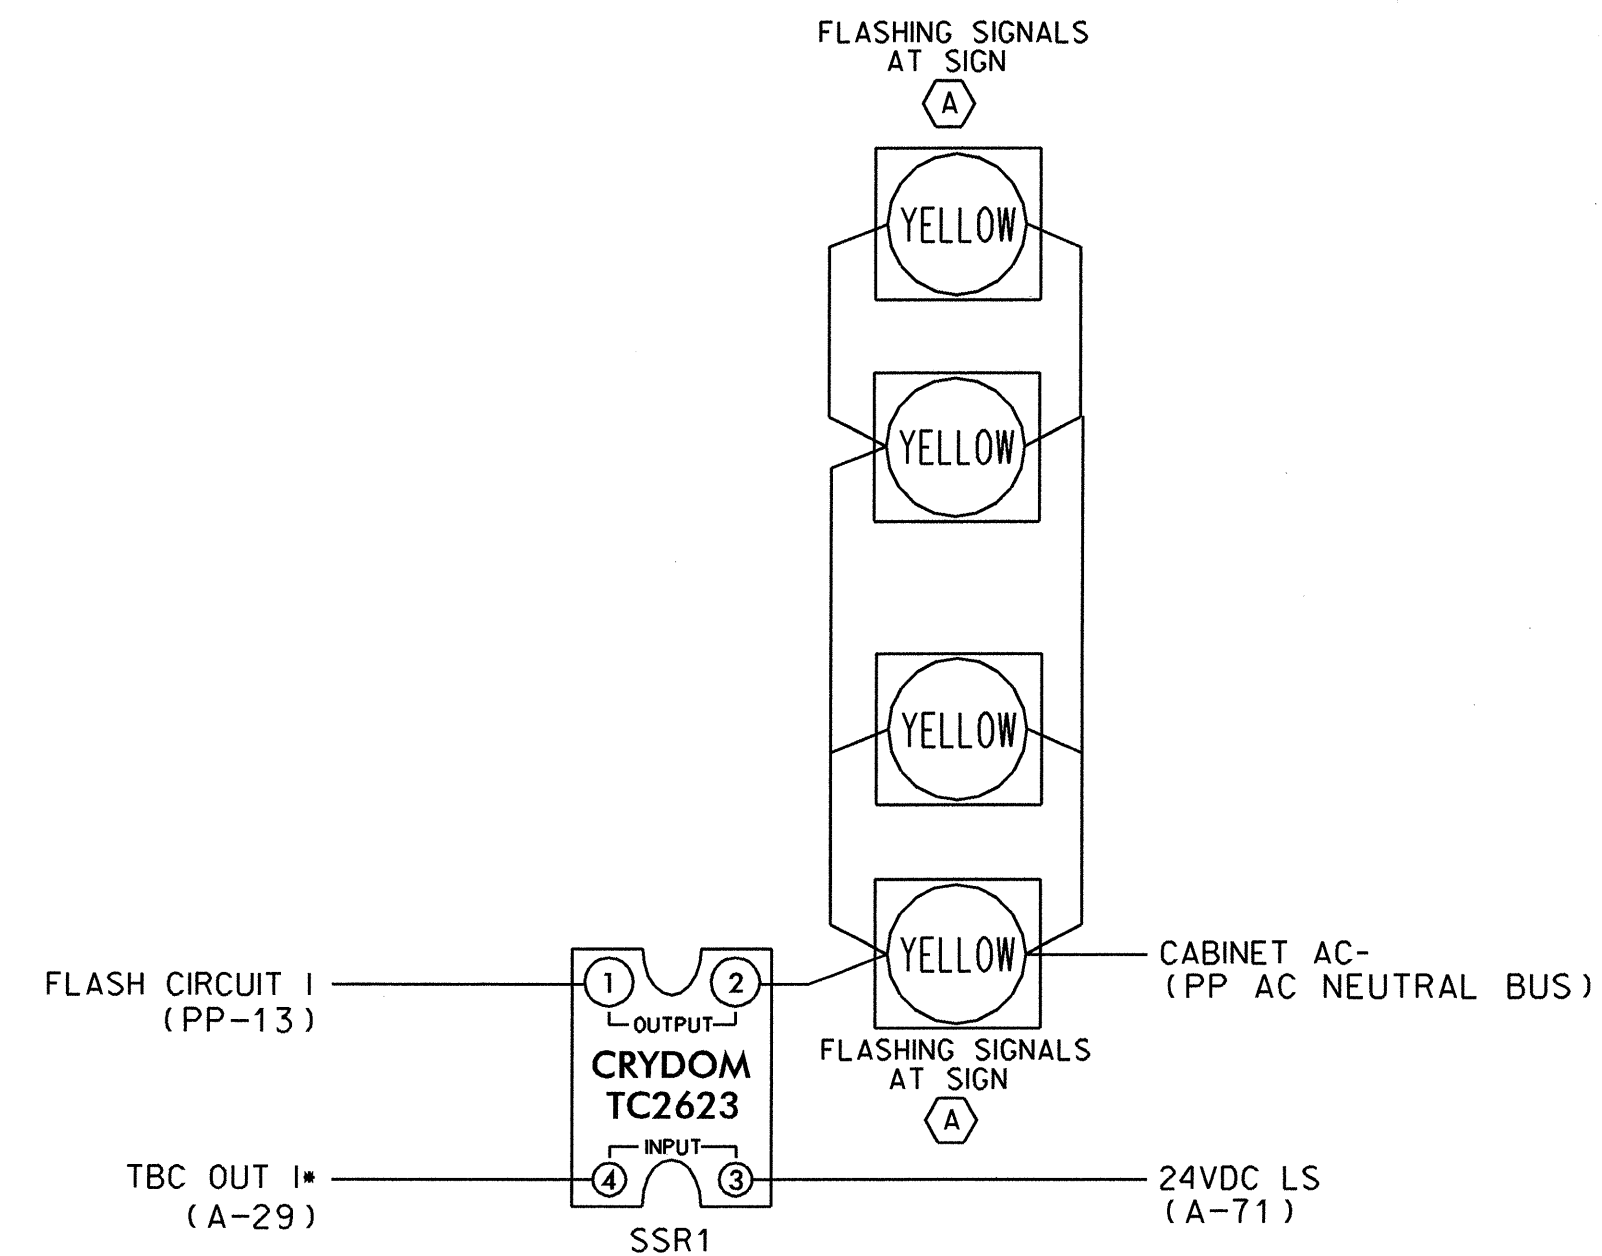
FLASHING SIGNALS
AT SIGN
A

YELLOW

YELLOW

YELLOW

YELLOW

FLASH CIRCUIT I
(PP-13)

1
2
OUTPUT
CRYDOM
TC2623
INPUT
4
3
SSR1

FLASHING SIGNALS
AT SIGN
A

CABINET AC-
(PP AC NEUTRAL BUS)

TBC OUT I*
(A-29)

24VDC LS
(A-71)